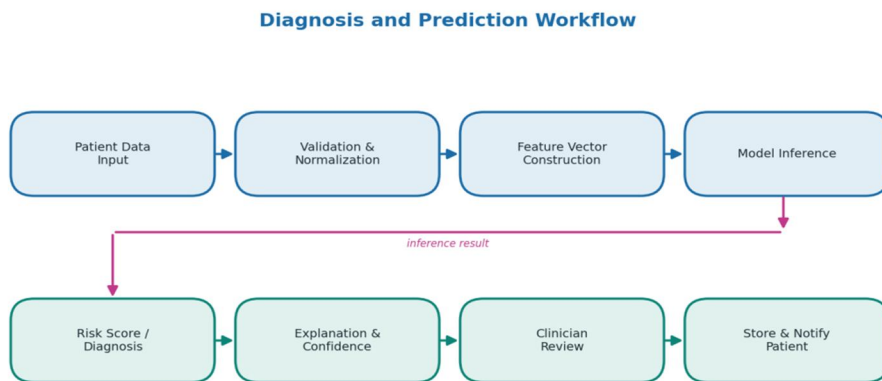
Diagnosis and Prediction Workflow

Patient Data Input

Validation & Normalization

Feature Vector Construction

Model Inference

inference result

Risk Score / Diagnosis

Explanation & Confidence

Clinician Review

Store & Notify Patient